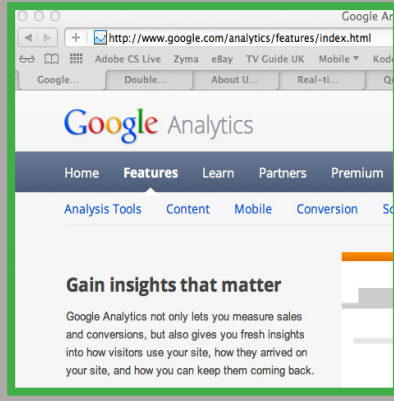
Google Ar

http://www.google.com/analytics/features/index.html

Adobe CS Live Zyma eBay TV Guide UK Mobile ▾ Kod

Google... Double... About U... Real-ti... Qu

Google Analytics

Home Features Learn Partners Premium

Analysis Tools Content Mobile Conversion So

Gain insights that matter

Google Analytics not only lets you measure sales and conversions, but also gives you fresh insights into how visitors use your site, how they arrived on your site, and how you can keep them coming back.